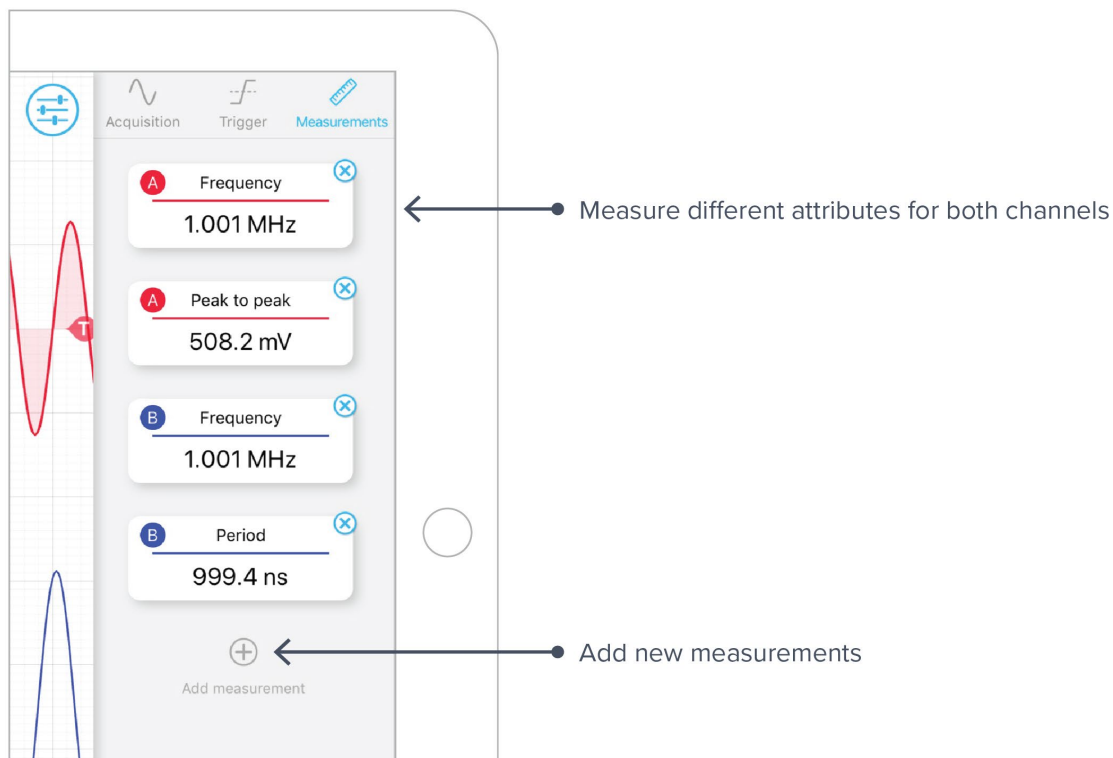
Acquisition
Trigger
Measurements

A Frequency
1.001 MHz

A Peak to peak
508.2 mV

B Frequency
1.001 MHz

B Period
999.4 ns

Add measurement

T

Measure different attributes for both channels

Add new measurements